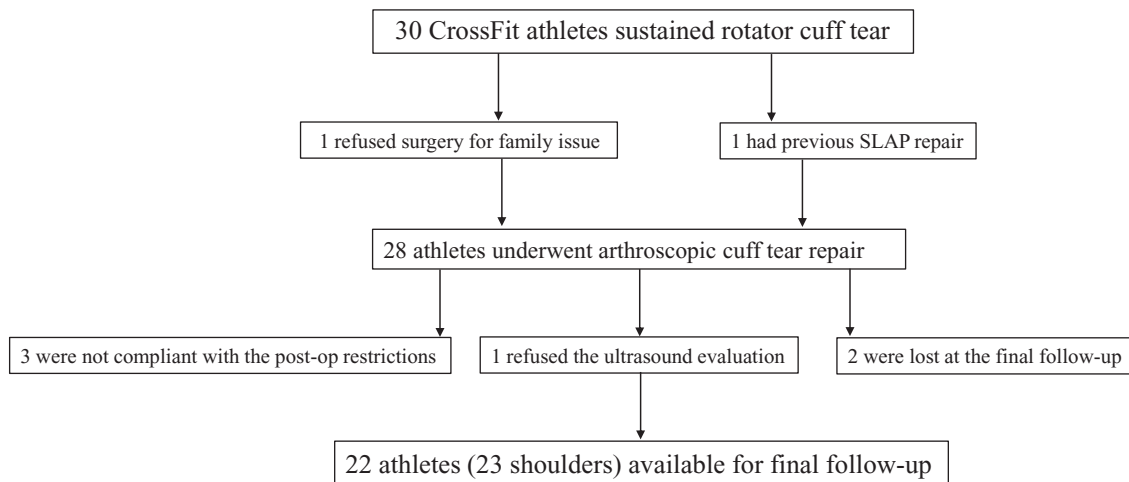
30 CrossFit athletes sustained rotator cuff tear

1 refused surgery for family issue

1 had previous SLAP repair

28 athletes underwent arthroscopic cuff tear repair

3 were not compliant with the post-op restrictions

1 refused the ultrasound evaluation

2 were lost at the final follow-up

22 athletes (23 shoulders) available for final follow-up